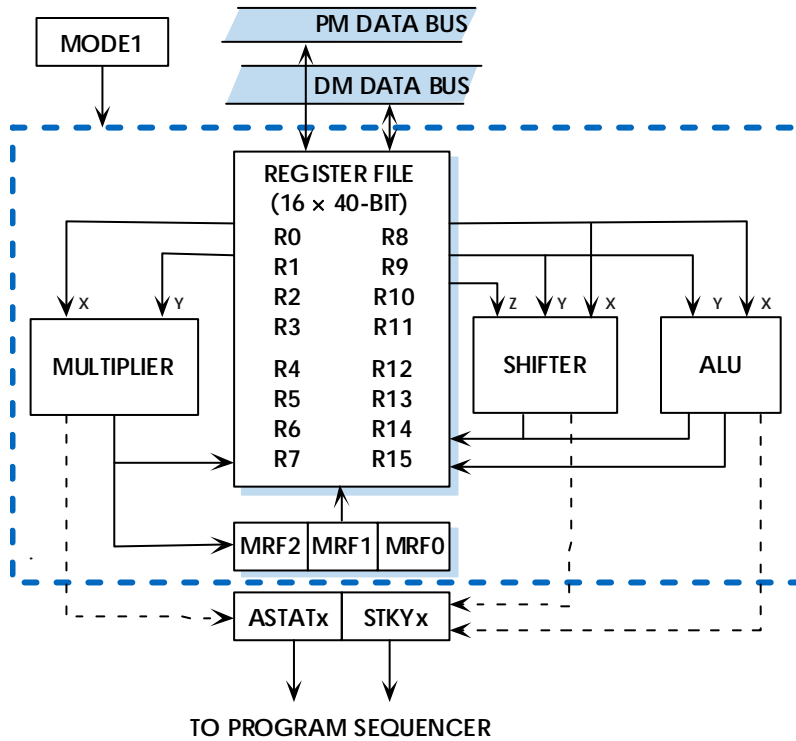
PM DATA BUS

MODE1

DM DATA BUS

REGISTER FILE
(16 × 40-BIT)

R0 R8
R1 R9
R2 R10
R3 R11
R4 R12
R5 R13
R6 R14
R7 R15

X Y

MULTIPLIER

Z Y X

SHIFTER

Y X

ALU

MRF2 MRF1 MRF0

ASTATx STKYx

TO PROGRAM SEQUENCER